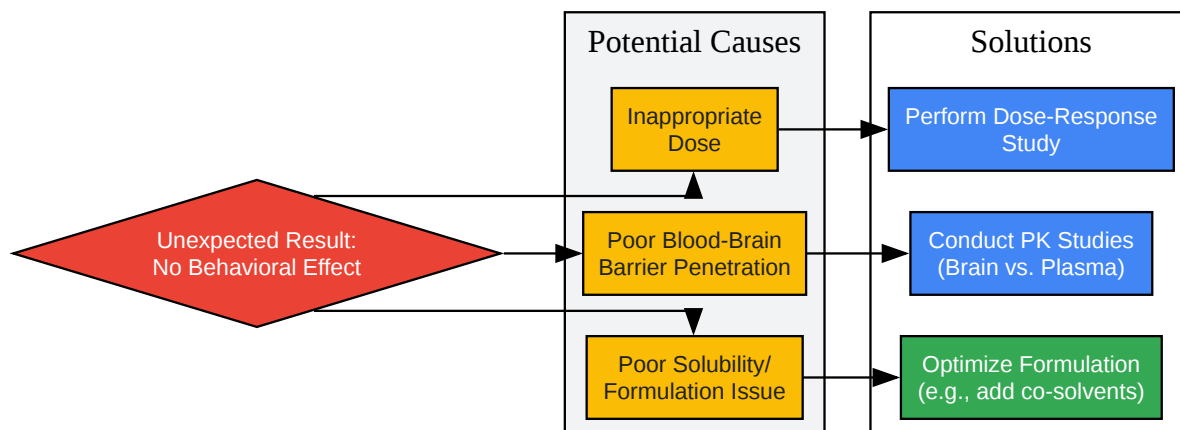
Unexpected Result:
No Behavioral Effect

Potential Causes

Inappropriate Dose

Poor Blood-Brain Barrier Penetration

Poor Solubility/ Formulation Issue

Solutions

Perform Dose-Response Study

Conduct PK Studies (Brain vs. Plasma)

Optimize Formulation (e.g., add co-solvents)